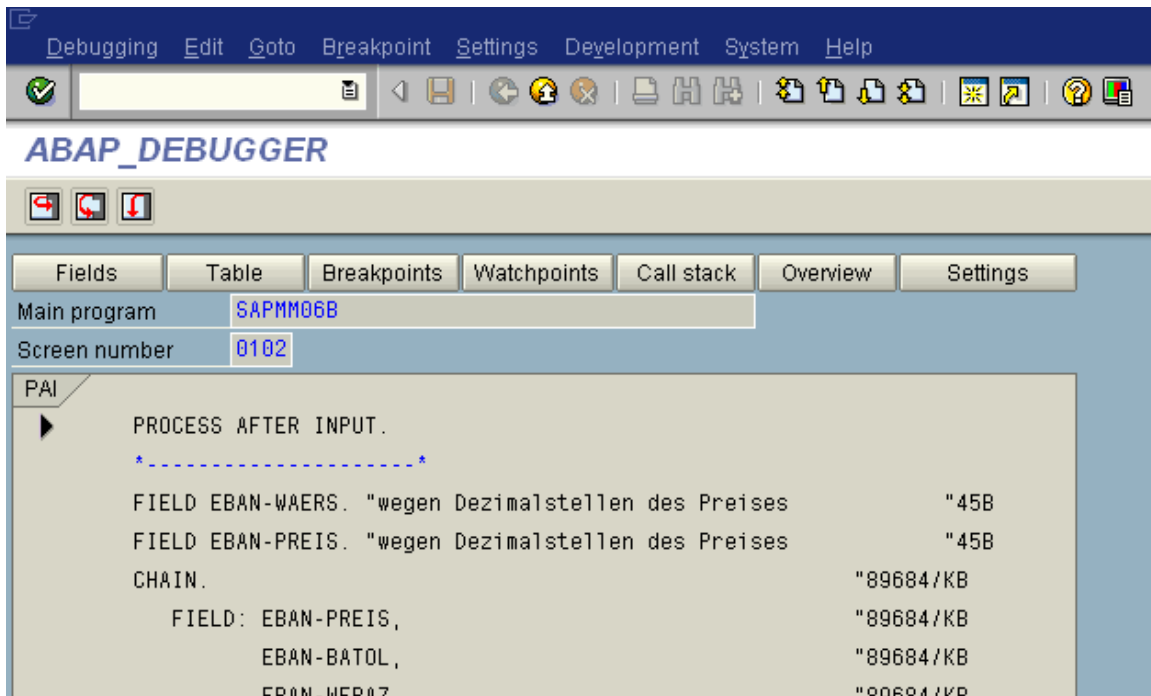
Debugging Edit Goto Breakpoint Settings Development System Help

ABAP_DEBUGGER

Fields | Table | Breakpoints | Watchpoints | Call stack | Overview | Settings

Main program SAPMM06B
Screen number 0102

PAI

PROCESS AFTER INPUT.
*--------------------*
FIELD EBAN-WAERS. "wegen Dezimalstellen des Preises "45B
FIELD EBAN-PREIS. "wegen Dezimalstellen des Preises "45B
CHAIN. "89684/KB
FIELD: EBAN-PREIS, "89684/KB
EBAN-BATOL, "89684/KB
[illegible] "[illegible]